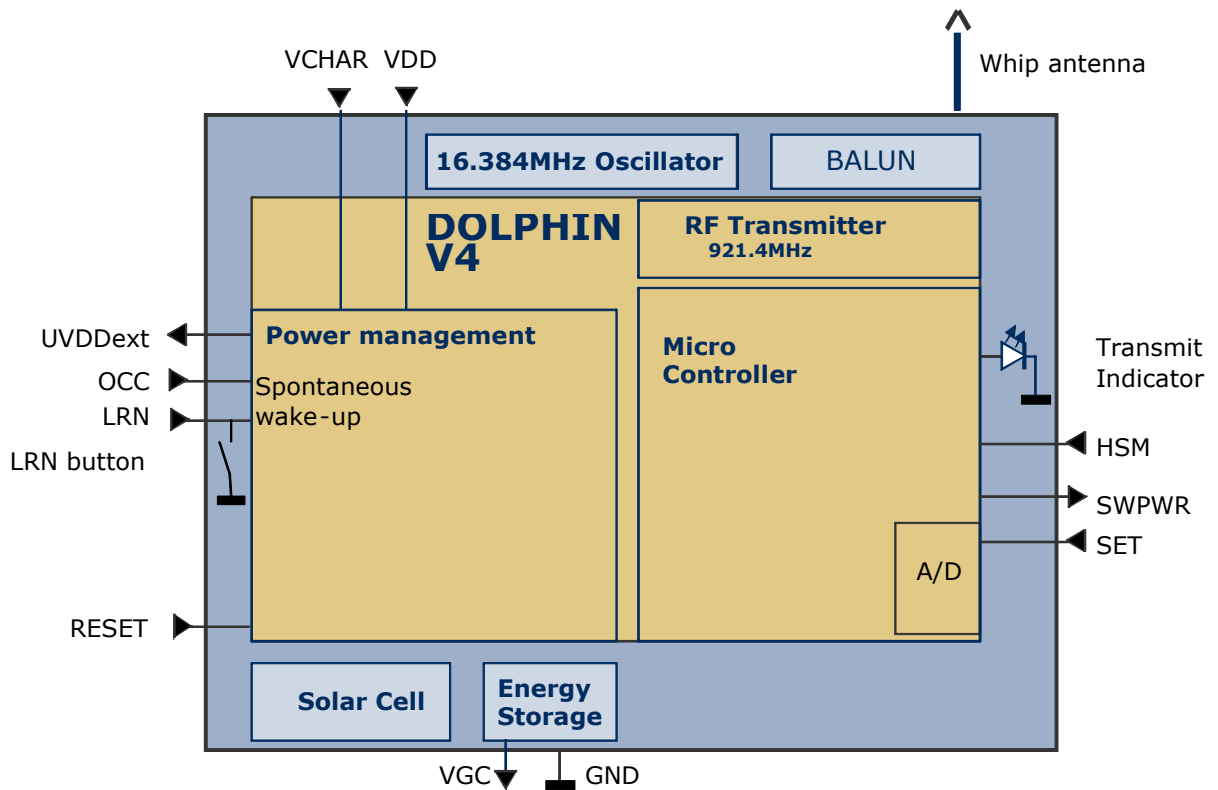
VCHAR VDD

Whip antenna

16.384MHz Oscillator

BALUN

DOLPHIN V4

RF Transmitter
921.4MHz

UVDDext

Power management

OCC

Spontaneous wake-up

LRN

LRN button

Micro Controller

Transmit Indicator

HSM

SWPWR

SET

A/D

RESET

Solar Cell

Energy Storage

VGC

GND